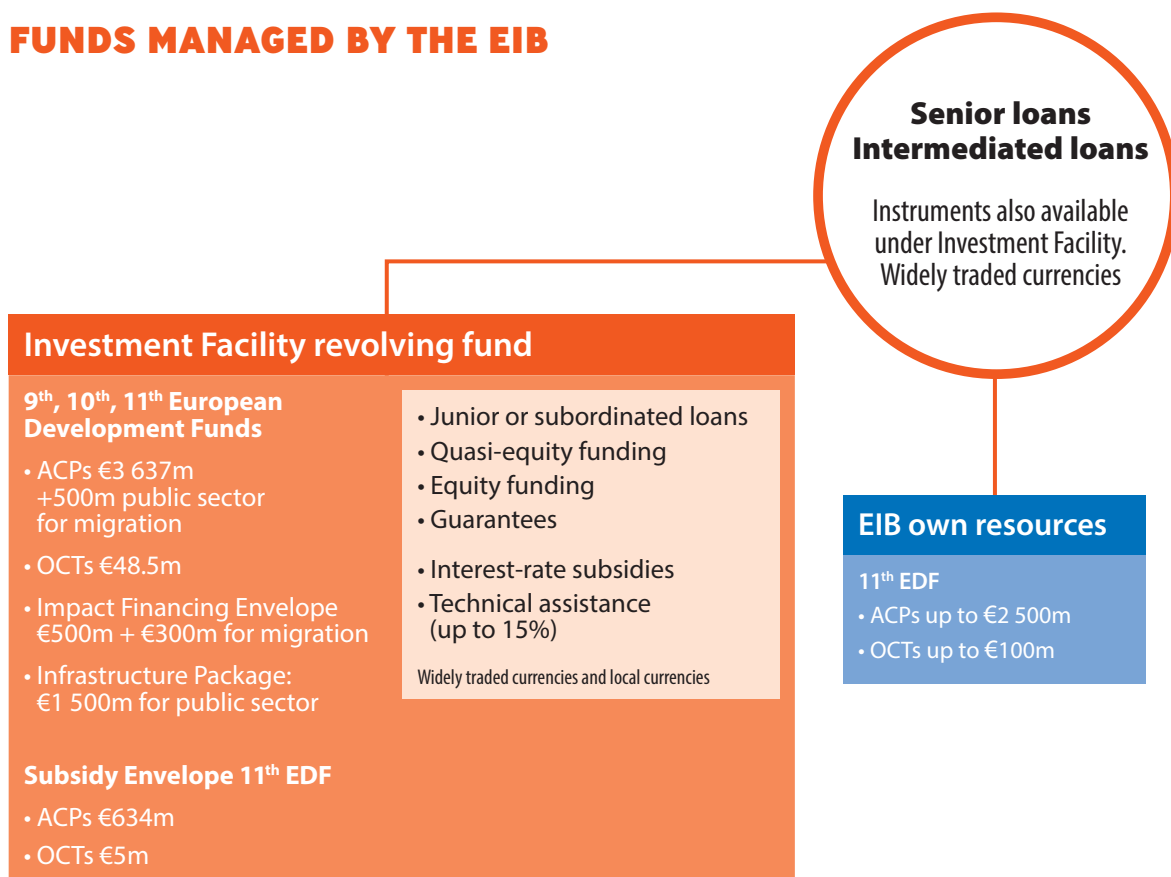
FUNDS MANAGED BY THE EIB

Senior loans
Intermediated loans

Instruments also available under Investment Facility. Widely traded currencies

Investment Facility revolving fund

9$^{th}$, 10$^{th}$, 11$^{th}$ European Development Funds

• ACPs €3 637m +500m public sector for migration

• OCTs €48.5m

• Impact Financing Envelope €500m + €300m for migration

• Infrastructure Package: €1 500m for public sector

Subsidy Envelope 11$^{th}$ EDF

• ACPs €634m

• OCTs €5m

• Junior or subordinated loans
• Quasi-equity funding
• Equity funding
• Guarantees

• Interest-rate subsidies
• Technical assistance (up to 15%)

Widely traded currencies and local currencies

EIB own resources

11$^{th}$ EDF

• ACPs up to €2 500m

• OCTs up to €100m